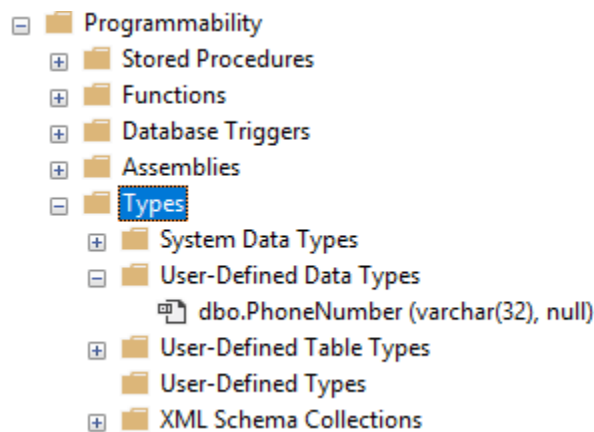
Programmability
Stored Procedures
Functions
Database Triggers
Assemblies
Types
System Data Types
User-Defined Data Types
dbo.PhoneNumber (varchar(32), null)
User-Defined Table Types
User-Defined Types
XML Schema Collections